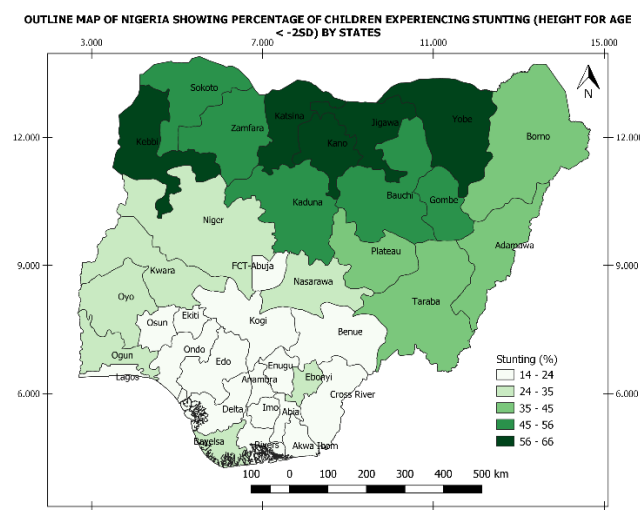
OUTLINE MAP OF NIGERIA SHOWING PERCENTAGE OF CHILDREN EXPERIENCING STUNTING (HEIGHT FOR AGE < -2SD) BY STATES

3.000
7.000
11.000
15.000

12.000
9.000
6.000

12.000
9.000
6.000

N

Sokoto
Katsina
Jigawa
Yobe
Kebbi
Zamfara
Kano
Borno
Bauchi
Gombe
Kaduna
Niger
Adamawa
Plateau
FCT-Abuja
Kwara
Nasarawa
Oyo
Taraba
Ekiti
Kogi
Osun
Benue
Ondo
Ogun
Edo
Lagos
Enugu
Ebonyi
Anambra
Delta
Imo
Abia
Cross River
Bayelsa
Rivers
Akwa Ibom

Stunting (%)
14 - 24
24 - 35
35 - 45
45 - 56
56 - 66

100 0 100 200 300 400 500 km